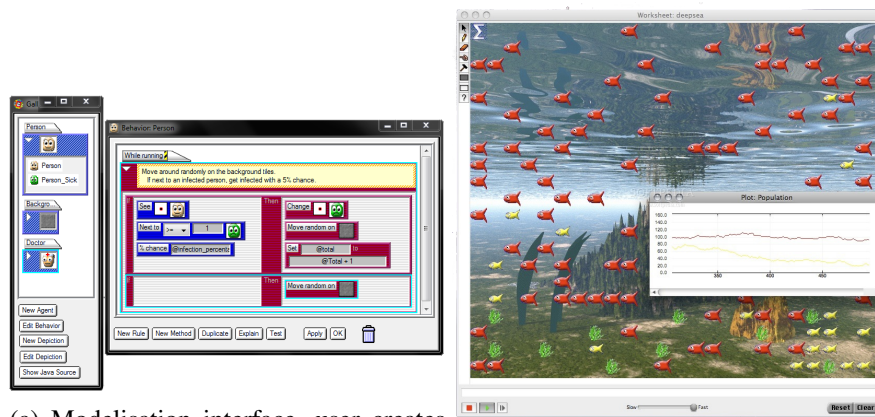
Gall

Person

Person

Person_Sick

Backgro...

Doctor

New Agent

Edit Behavior

New Depiction

Edit Depiction

Show Java Source

Behavior: Person

While running

Move around randomly on the background tiles.
If next to an infected person, get infected with a 5% chance.

If

See

Next to

>=

1

% chance

@infection_percent

Then

Change

Move random on

Set

@total

to

@Total + 1

If

Then

Move random on

New Rule

New Method

Duplicate

Explain

Test

Apply

OK

(a) Modeliaction interface, user creates

Worksheet: deepsea

Plot: Population

160.0
140.0
120.0
100.0
80.0
60.0
40.0
20.0
0.0

300

400

450

Slow

Fast

Reset

Clear